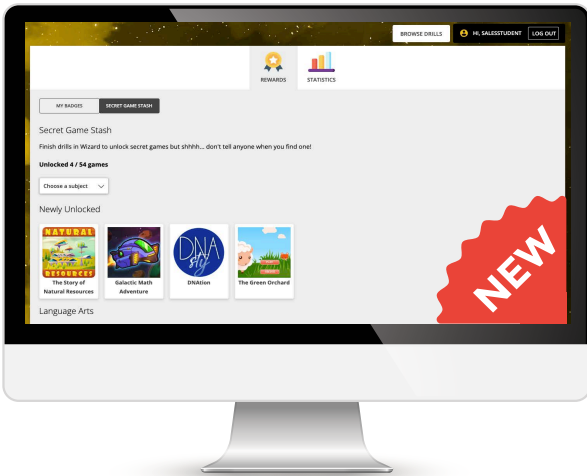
BROWSE DRILLS
HI, SALESSTUDENT
LOG OUT

REWARDS
STATISTICS

MY BADGES
SECRET GAME STASH

Secret Game Stash

Finish drills in Wizard to unlock secret games but shhhh... don't tell anyone when you find one!

Unlocked 4 / 54 games

Choose a subject

Newly Unlocked

NATURAL RESOURCES
The Story of Natural Resources

Galactic Math Adventure

DNA sty
DNAtion

The Green Orchard

Language Arts

NEW